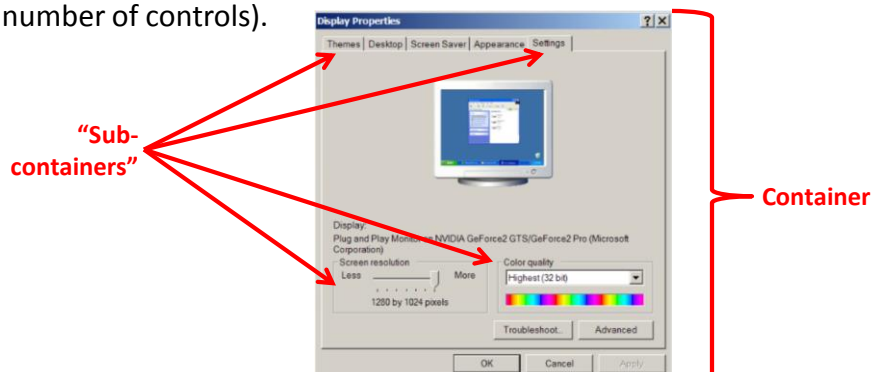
number of controls).

Display Properties ? X

Themes | Desktop | Screen Saver | Appearance | Settings

"Sub-containers"

Display:
Plug and Play Monitor on NVIDIA GeForce2 GTS/GeForce2 Pro (Microsoft Corporation)

Screen resolution
Less More
1280 by 1024 pixels

Color quality
Highest (32 bit)

Troubleshoot... Advanced

OK Cancel Apply

Container